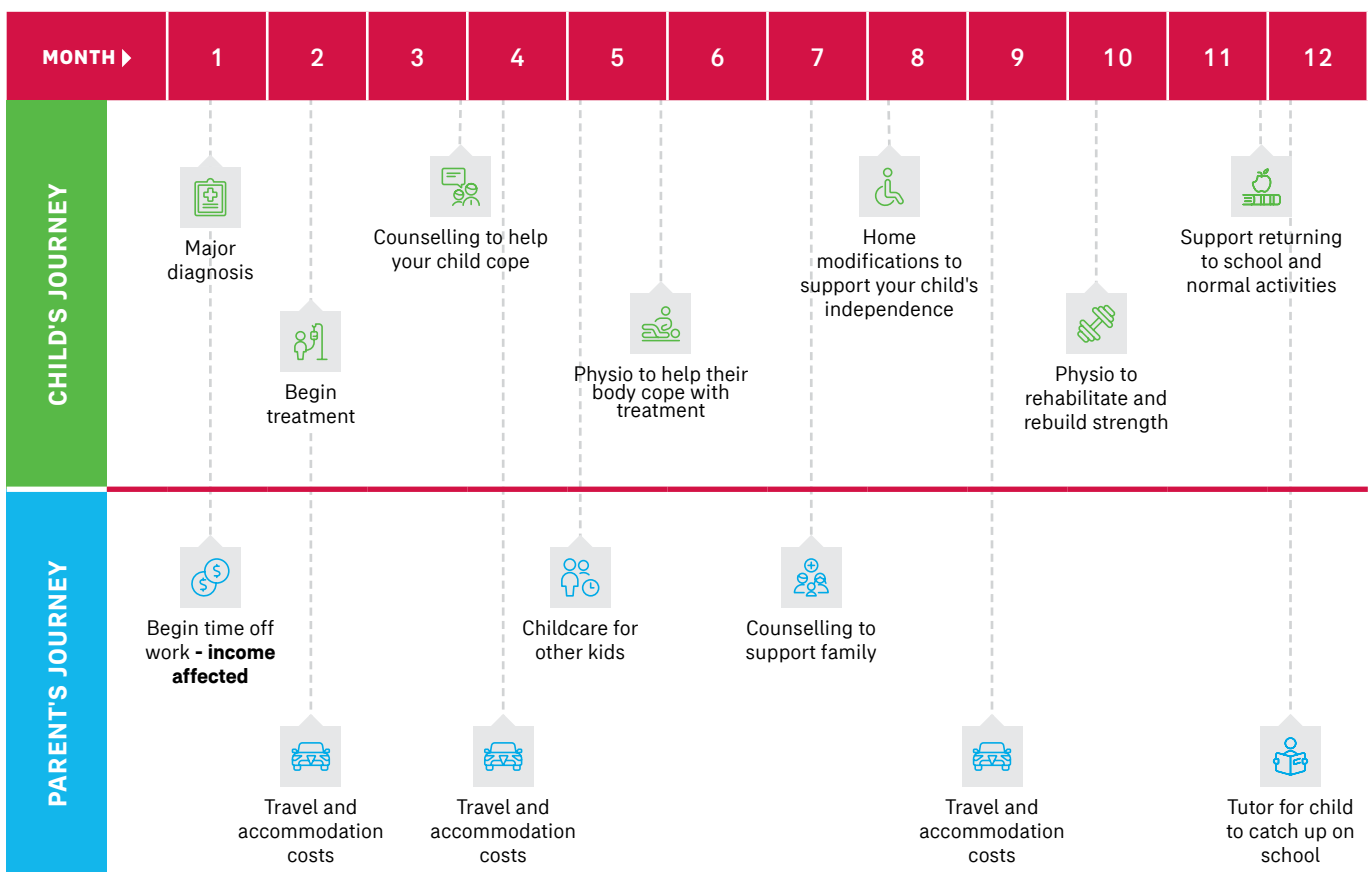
MONTH 1 2 3 4 5 6 7 8 9 10 11 12

CHILD'S JOURNEY

Major diagnosis

Counselling to help your child cope

Home modifications to support your child's independence

Support returning to school and normal activities

Begin treatment

Physio to help their body cope with treatment

Physio to rehabilitate and rebuild strength

PARENT'S JOURNEY

Begin time off work **- income affected**

Childcare for other kids

Counselling to support family

Travel and accommodation costs

Travel and accommodation costs

Travel and accommodation costs

Tutor for child to catch up on school